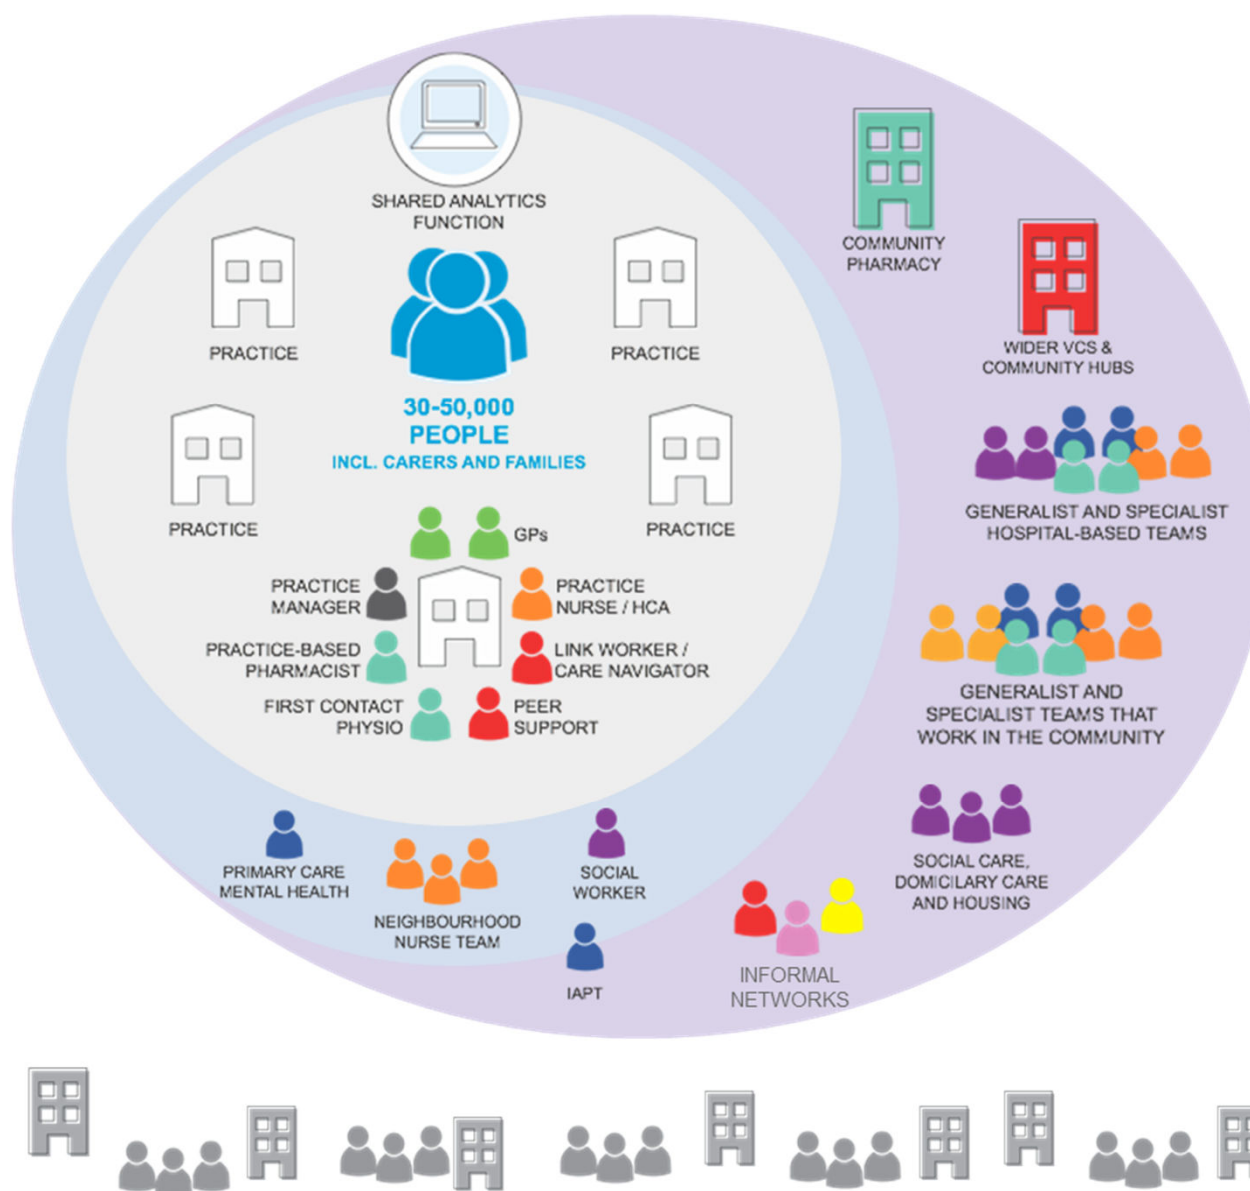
SHARED ANALYTICS FUNCTION

PRACTICE

PRACTICE

30-50,000 PEOPLE
INCL. CARERS AND FAMILIES

PRACTICE

PRACTICE

GPs

PRACTICE MANAGER

PRACTICE NURSE / HCA

PRACTICE-BASED PHARMACIST

LINK WORKER / CARE NAVIGATOR

FIRST CONTACT PHYSIO

PEER SUPPORT

COMMUNITY PHARMACY

WIDER VCS & COMMUNITY HUBS

GENERALIST AND SPECIALIST HOSPITAL-BASED TEAMS

GENERALIST AND SPECIALIST TEAMS THAT WORK IN THE COMMUNITY

SOCIAL CARE, DOMICILARY CARE AND HOUSING

PRIMARY CARE MENTAL HEALTH

NEIGHBOURHOOD NURSE TEAM

SOCIAL WORKER

IAPT

INFORMAL NETWORKS